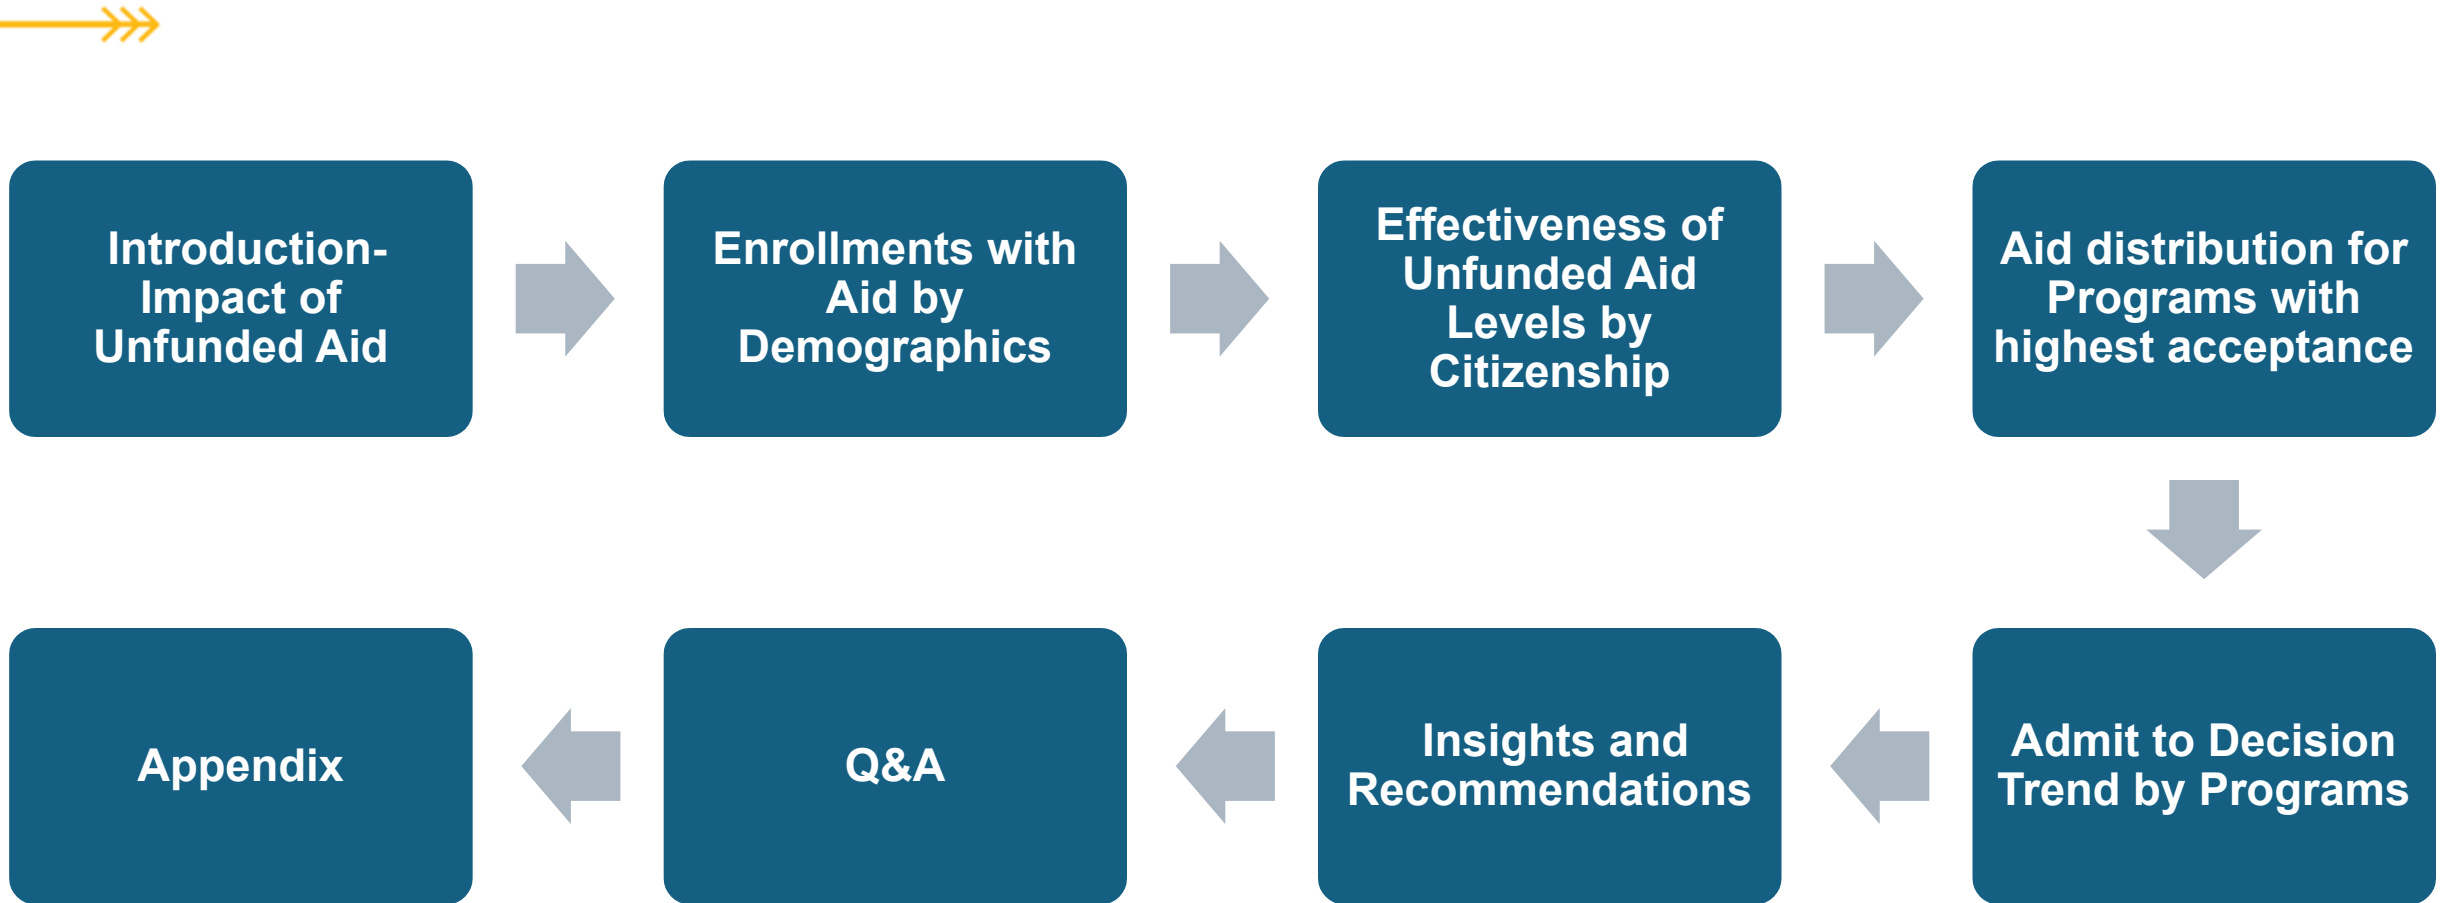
Introduction- Impact of Unfunded Aid

Enrollments with Aid by Demographics

Effectiveness of Unfunded Aid Levels by Citizenship

Aid distribution for Programs with highest acceptance

Admit to Decision Trend by Programs

Insights and Recommendations

Q&A

Appendix